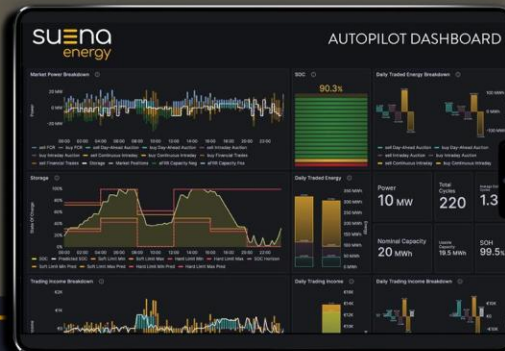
suena energy

AUTOPILOT DASHBOARD

Market Power Breakdown

SOC

90.3%

Daily Traded Energy Breakdown

Storage

Daily Traded Energy

Power

10 MW

Total Cycles

220

1.3

Nominal Capacity

20 MWh

19.5 MWh

SOH

99.5%

Trading Income Breakdown

Daily Trading Income

Daily Trading Income Breakdown